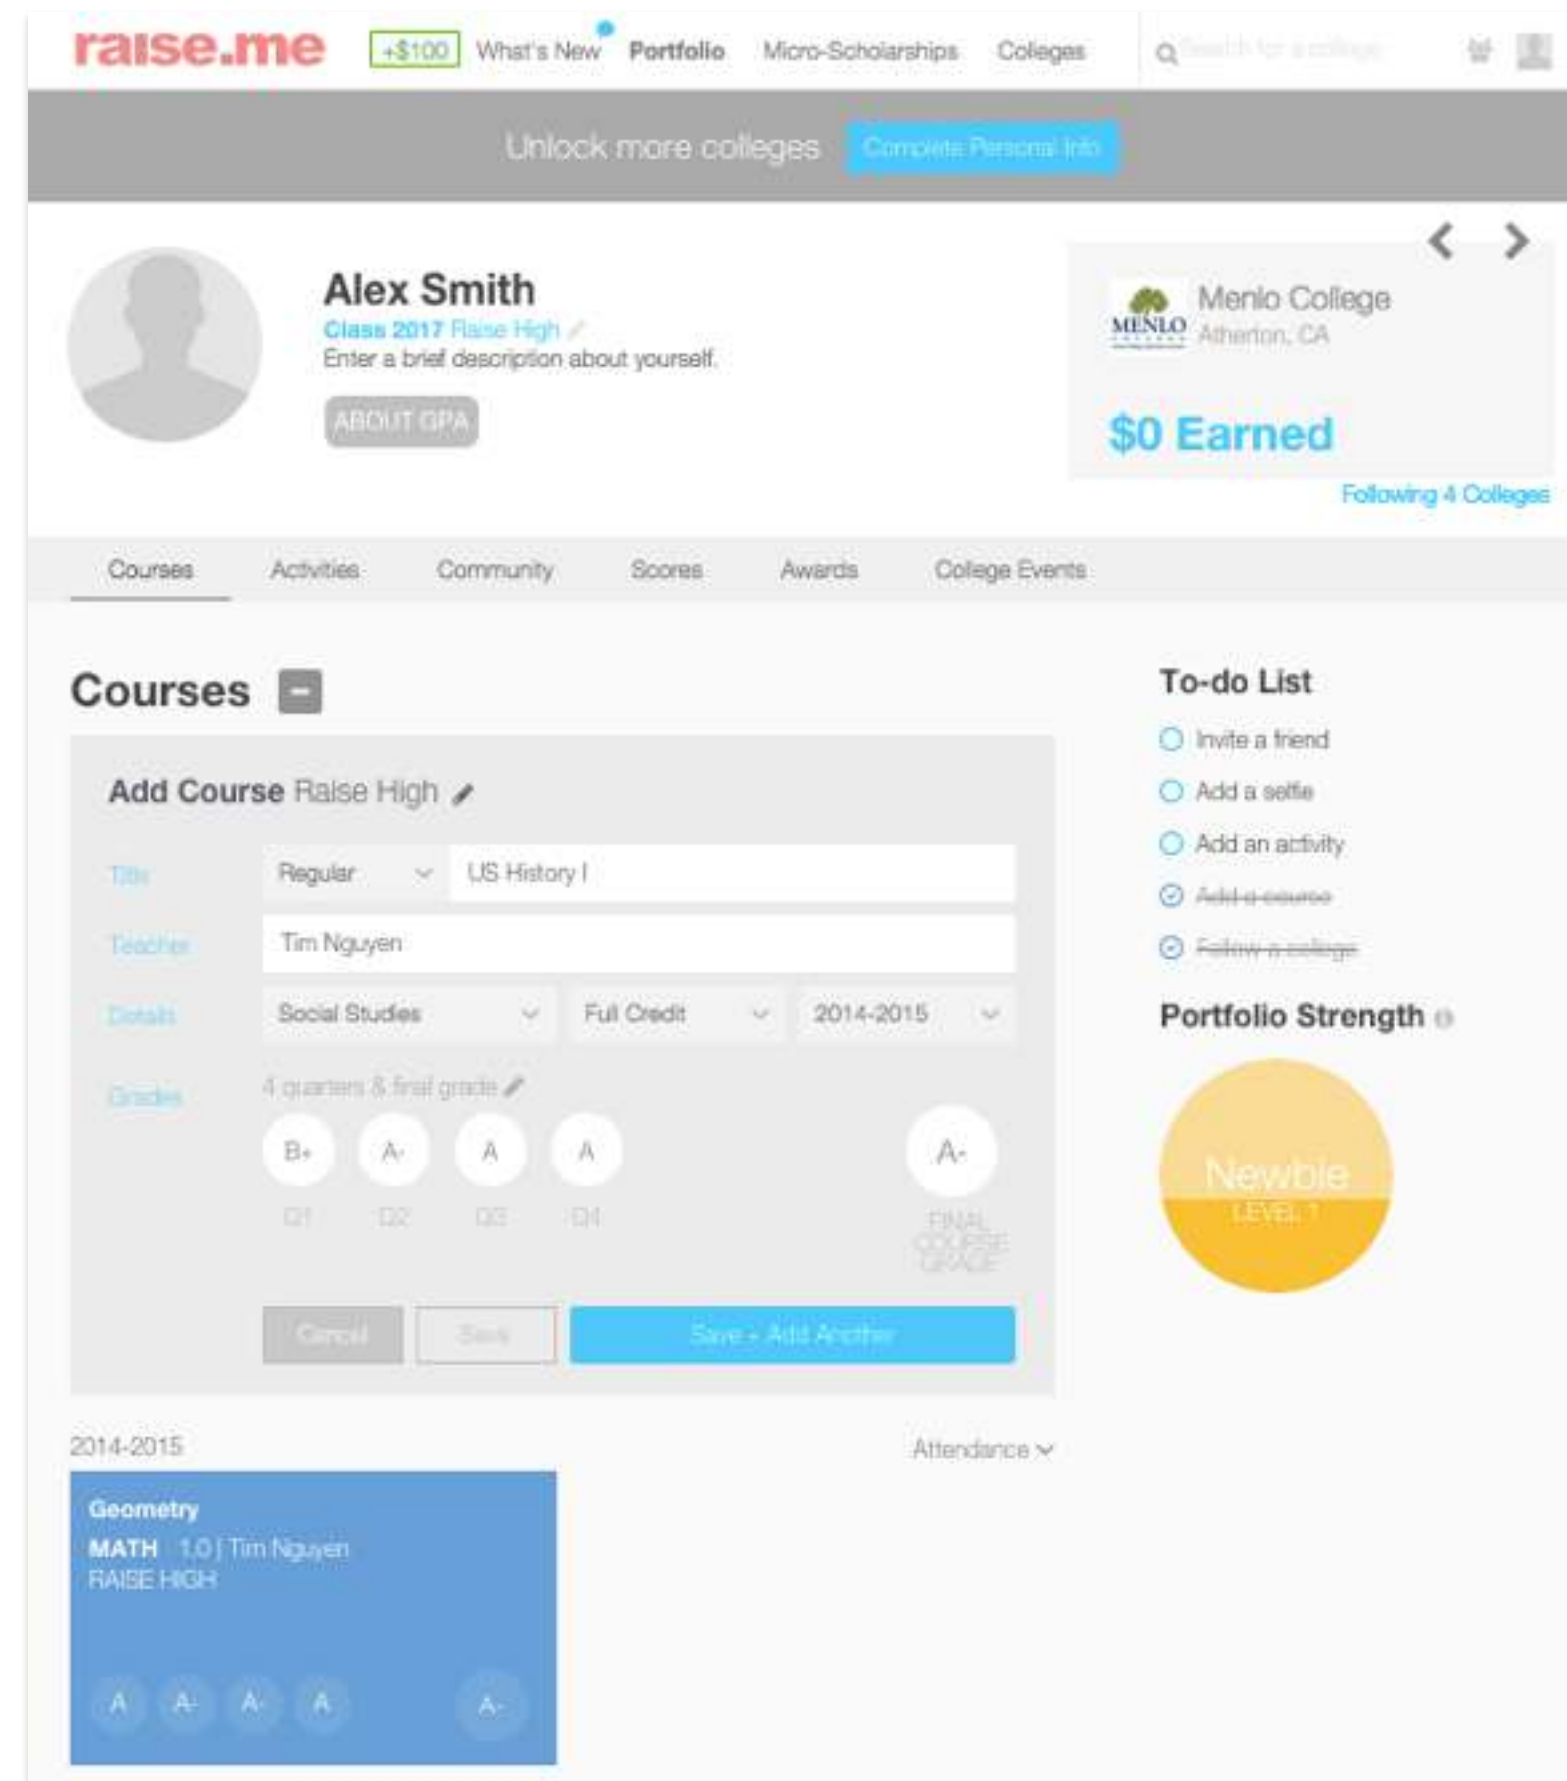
raise.me +$100 What's New Portfolio Micro-Scholarships Colleges Search for a college

Unlock more colleges Complete Personal Info

Alex Smith
Class 2017 Raise High
Enter a brief description about yourself.
ABOUT GPA

MENLO Menlo College
Atherton, CA
$0 Earned
Following 4 Colleges

Courses Activities Community Scores Awards College Events

Courses

Add Course Raise High

Title Regular US History I
Teacher Tim Nguyen
Details Social Studies Full Credit 2014-2015
Grades 4 quarters & final grade
B+ A- A A A-
Q1 Q2 Q3 Q4 FINAL COURSE GRADE
Cancel Save Save + Add Another

2014-2015 Attendance

Geometry
MATH 1.0 | Tim Nguyen
RAISE HIGH
A A- A- A A-

To-do List
Invite a friend
Add a selfie
Add an activity
Add a course
Follow a college

Portfolio Strength
Newbie
LEVEL 1